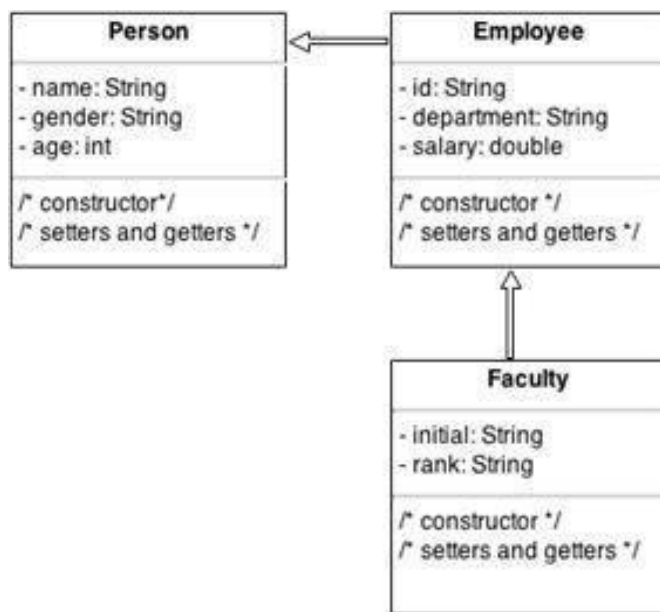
Person

- name: String
- gender: String
- age: int

/* constructor*/
/* setters and getters */

Employee

- id: String
- department: String
- salary: double

/* constructor */
/* setters and getters */

Faculty

- initial: String
- rank: String

/* constructor */
/* setters and getters */